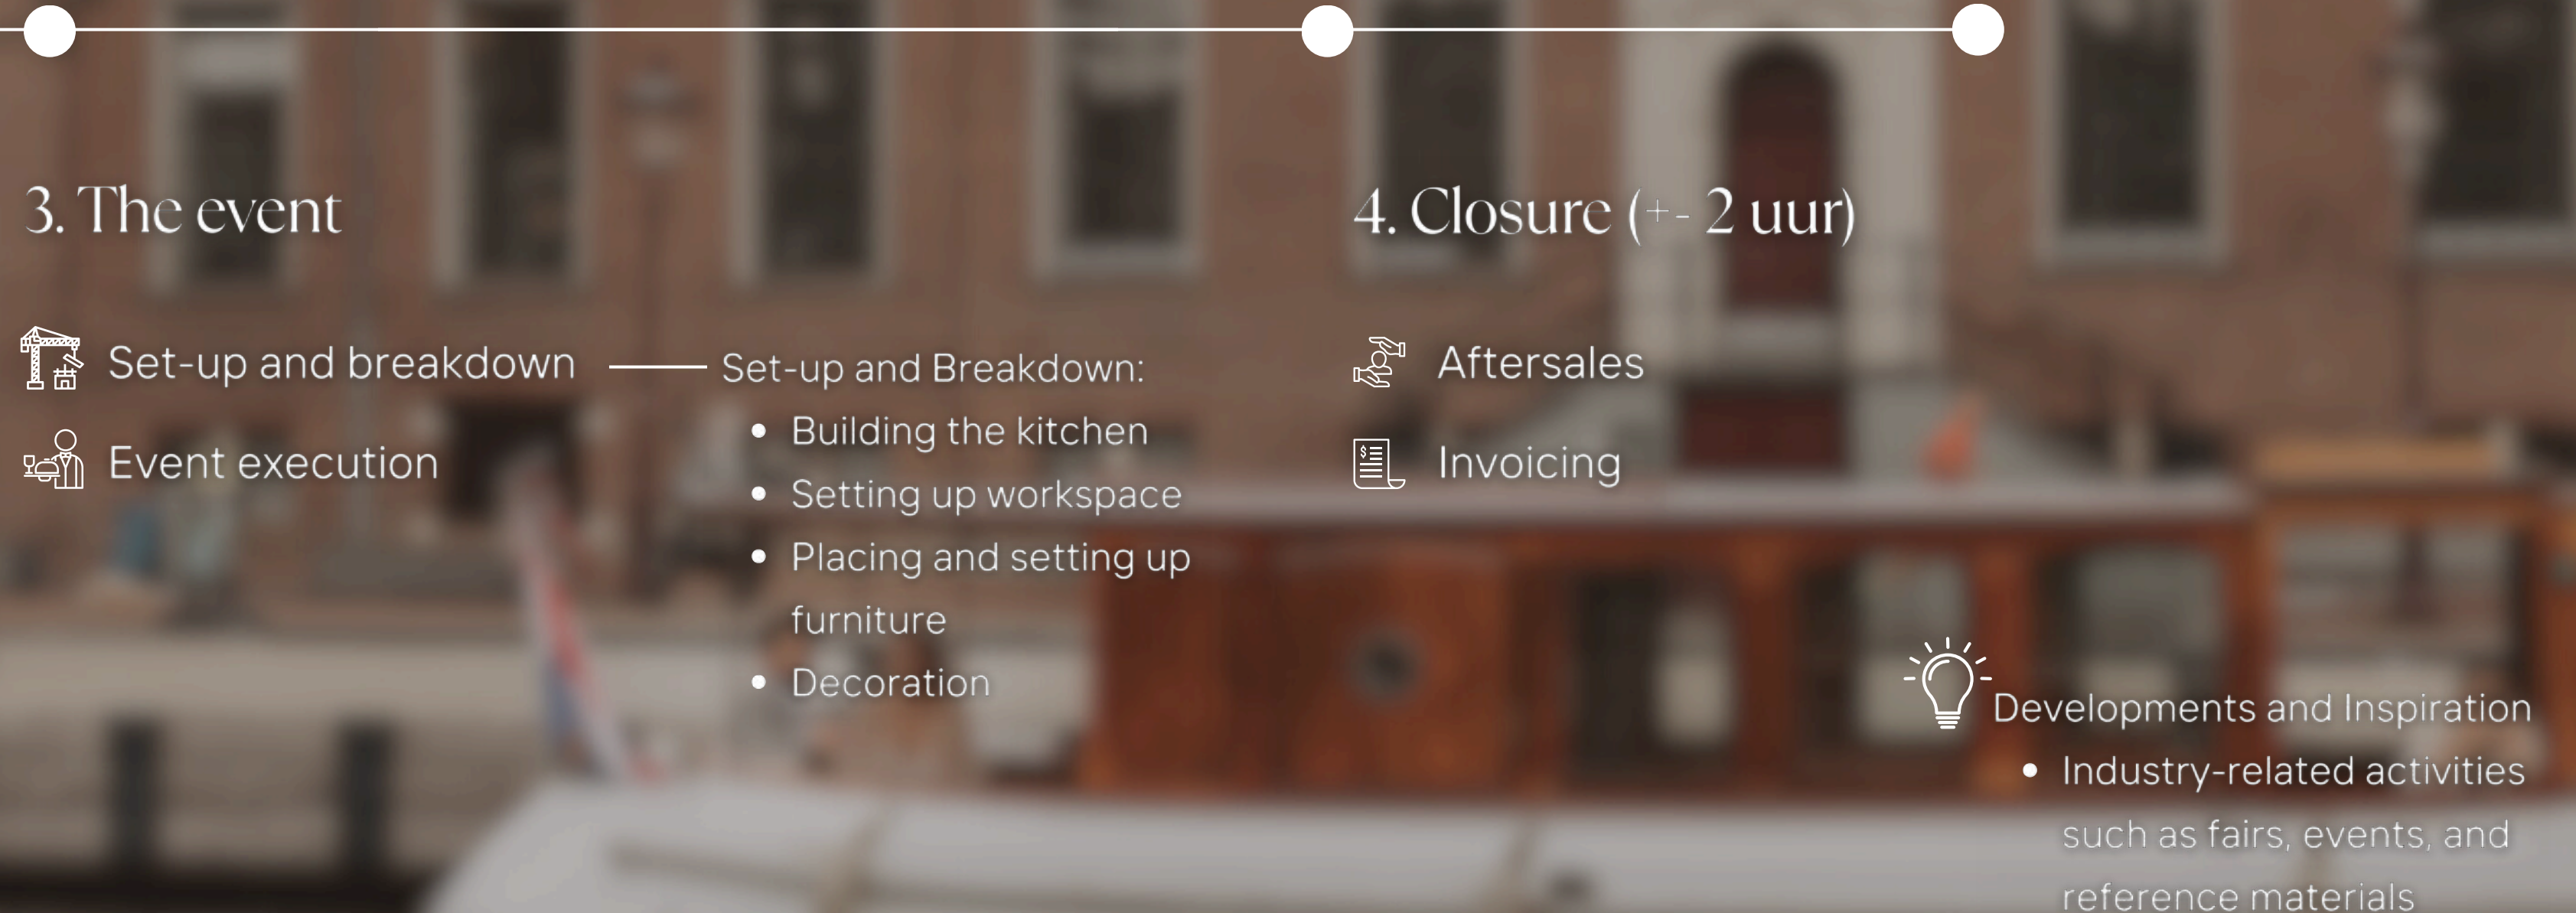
3. The event

Set-up and breakdown

Event execution

Set-up and Breakdown:

- Building the kitchen
- Setting up workspace
- Placing and setting up furniture
- Decoration

4. Closure (+- 2 uur)

Aftersales

Invoicing

Developments and Inspiration

- Industry-related activities such as fairs, events, and reference materials